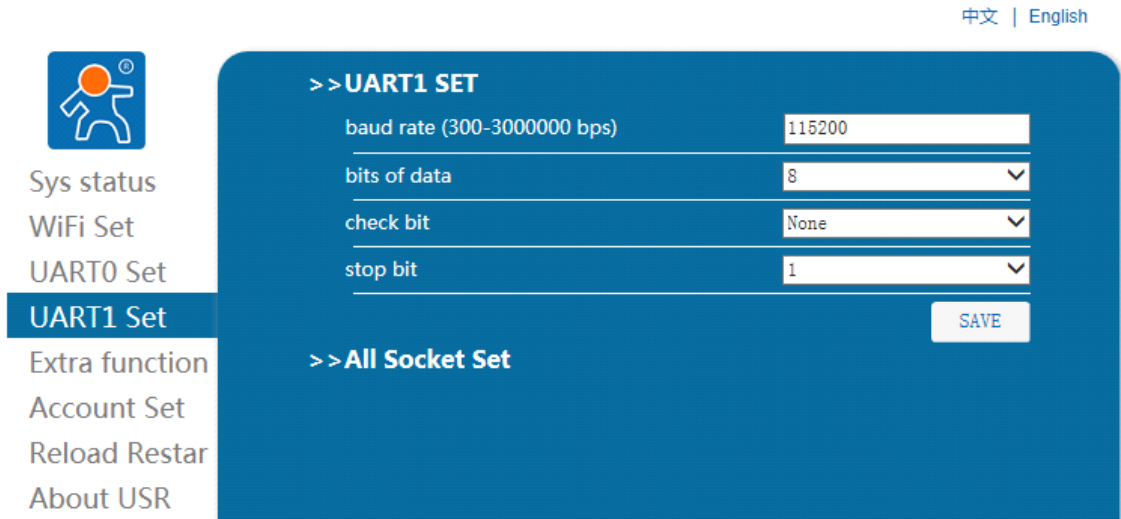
中文 | English

Sys status
WiFi Set
UART0 Set
UART1 Set
Extra function
Account Set
Reload Restar
About USR

>>UART1 SET

| | |
|---|---|
| baud rate (300-3000000 bps) | 115200 |
| bits of data | 8 |
| check bit | None |
| stop bit | 1 |

SAVE

>>All Socket Set